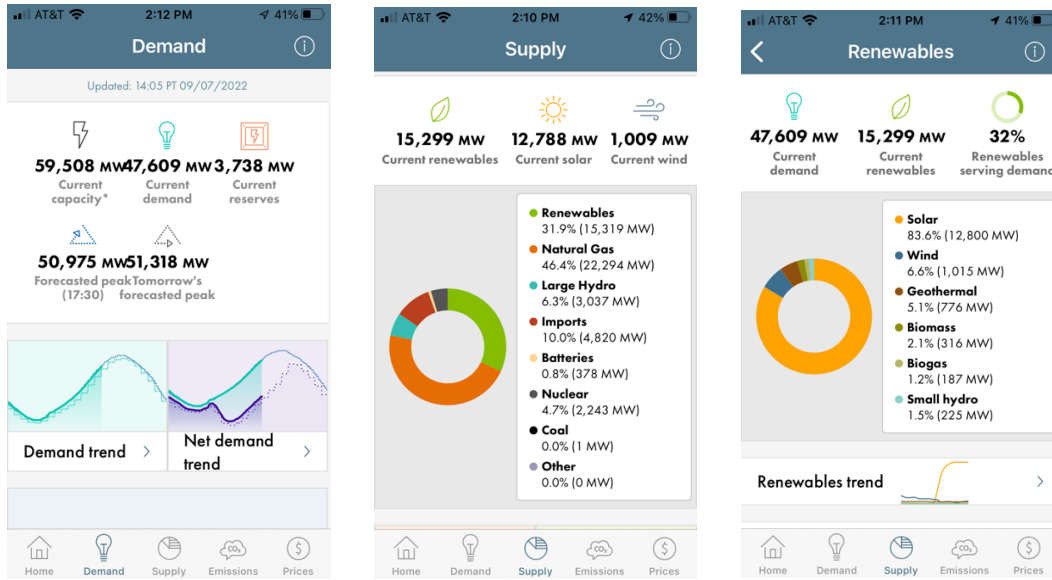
AT&T 2:12 PM 41%

Demand

Updated: 14:05 PT 09/07/2022

59,508 MW
Current capacity*

47,609 MW
Current demand

3,738 MW
Current reserves

50,975 MW
Forecasted peak (17:30)

51,318 MW
Tomorrow's forecasted peak

Demand trend >

Net demand trend >

Home Demand Supply Emissions Prices

AT&T 2:10 PM 42%

Supply

15,299 MW
Current renewables

12,788 MW
Current solar

1,009 MW
Current wind

Renewables
31.9% (15,319 MW)
Natural Gas
46.4% (22,294 MW)
Large Hydro
6.3% (3,037 MW)
Imports
10.0% (4,820 MW)
Batteries
0.8% (378 MW)
Nuclear
4.7% (2,243 MW)
Coal
0.0% (1 MW)
Other
0.0% (0 MW)

Home Demand Supply Emissions Prices

AT&T 2:11 PM 41%

Renewables

47,609 MW
Current demand

15,299 MW
Current renewables

32%
Renewables serving demand

Solar
83.6% (12,800 MW)
Wind
6.6% (1,015 MW)
Geothermal
5.1% (776 MW)
Biomass
2.1% (316 MW)
Biogas
1.2% (187 MW)
Small hydro
1.5% (225 MW)

Renewables trend >

Home Demand Supply Emissions Prices